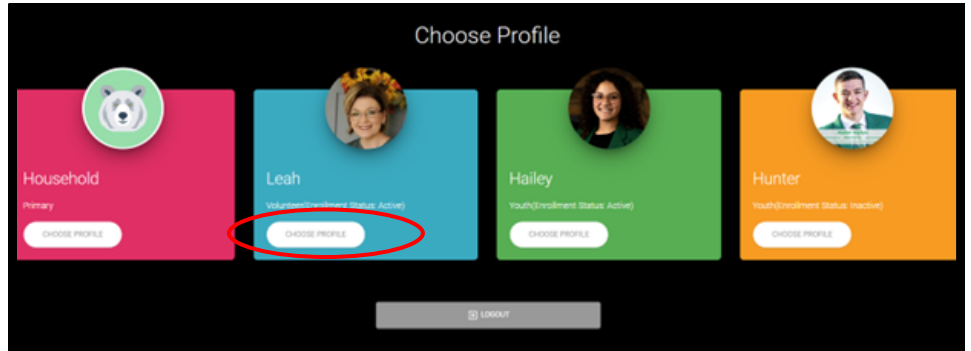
Choose Profile

Household

Primary

CHOOSE PROFILE

Leah

Volunteer(Enrollment Status: Active)

CHOOSE PROFILE

Hailey

Youth(Enrollment Status: Active)

CHOOSE PROFILE

Hunter

Youth(Enrollment Status: Inactive)

CHOOSE PROFILE

LOGOUT